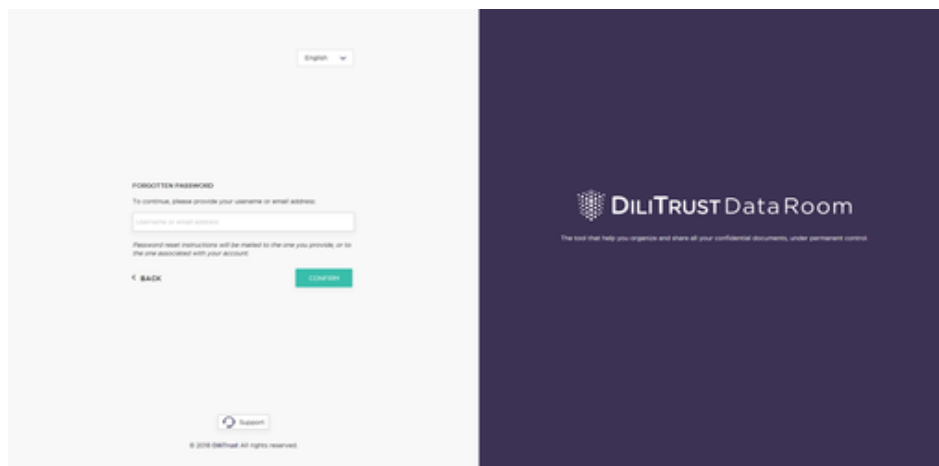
English

FORGOTTEN PASSWORD

To continue, please provide your username or email address:

Username or email address

Password reset instructions will be mailed to the one you provide, or to the one associated with your account.

< BACK

CONFIRM

Support

© 2018 DiliTrust All rights reserved.

DILITRUST Data Room

The tool that help you organize and share all your confidential documents, under permanent control.